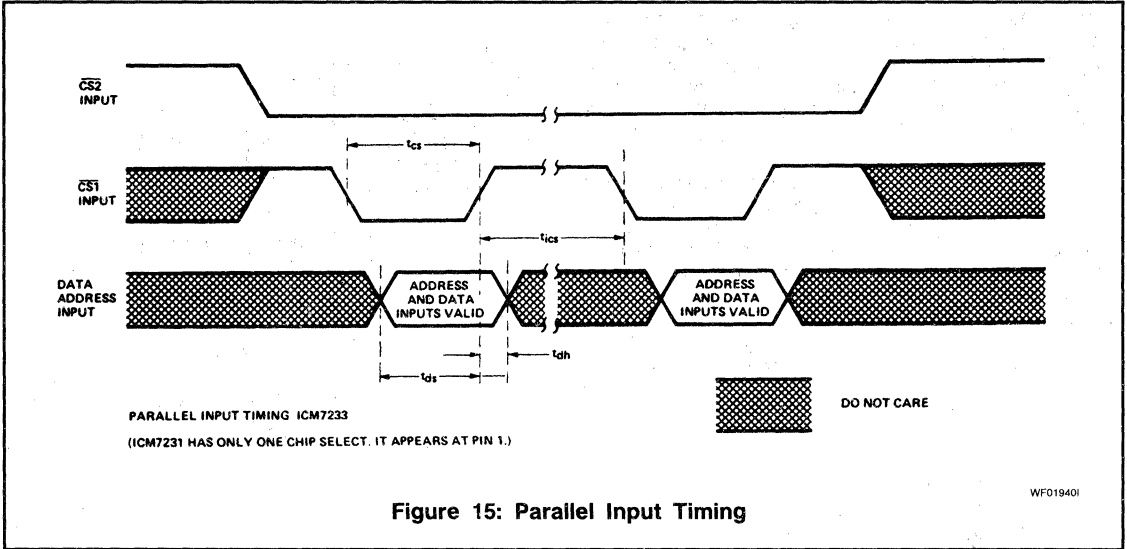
$\overline{CS2}$ INPUT

$\overline{CS1}$ INPUT

DATA ADDRESS INPUT

$t_{cs}$

$t_{ics}$

ADDRESS AND DATA INPUTS VALID

ADDRESS AND DATA INPUTS VALID

$t_{dh}$

$t_{ds}$

DO NOT CARE

PARALLEL INPUT TIMING ICM7233

(ICM7231 HAS ONLY ONE CHIP SELECT. IT APPEARS AT PIN 1.)

WF01940I

Figure 15: Parallel Input Timing